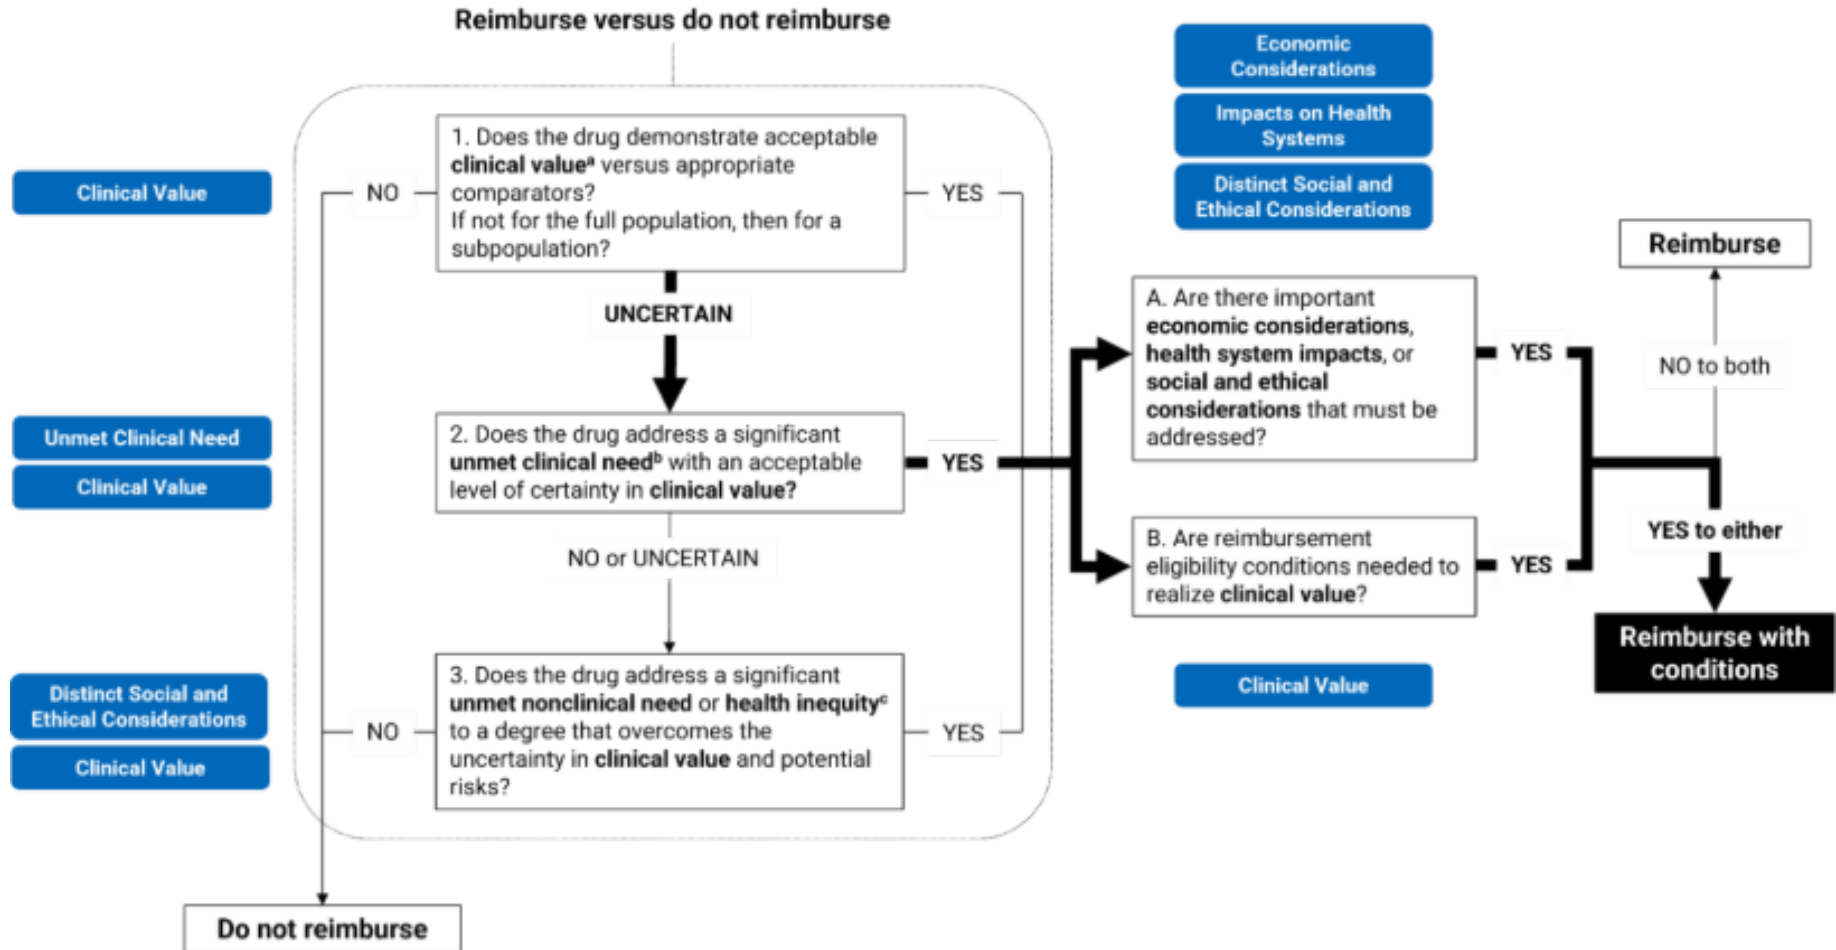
Reimburse versus do not reimburse

Clinical Value

NO

1. Does the drug demonstrate acceptable **clinical value**$^a$ versus appropriate comparators? If not for the full population, then for a subpopulation?

YES

UNCERTAIN

Unmet Clinical Need

Clinical Value

2. Does the drug address a significant **unmet clinical need**$^b$ with an acceptable level of certainty in **clinical value?**

YES

NO or UNCERTAIN

Distinct Social and Ethical Considerations

Clinical Value

NO

3. Does the drug address a significant **unmet nonclinical need** or **health inequity**$^c$ to a degree that overcomes the uncertainty in **clinical value** and potential risks?

YES

Do not reimburse

Economic Considerations

Impacts on Health Systems

Distinct Social and Ethical Considerations

A. Are there important **economic considerations**, **health system impacts**, or **social and ethical considerations** that must be addressed?

YES

B. Are reimbursement eligibility conditions needed to realize **clinical value**?

YES

Clinical Value

Reimburse

NO to both

YES to either

Reimburse with conditions